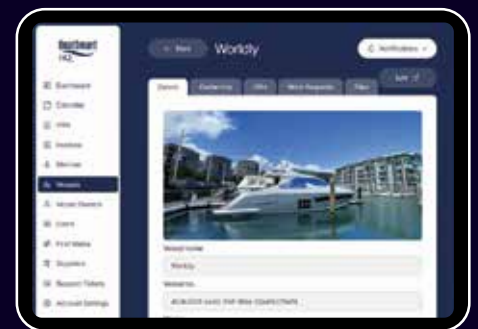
BoatSmart NZ

Dashboard
Calendar
Jobs
Invoices
Services
Vessels
Vessel Owners
Users
Find Marina
Suppliers
Support Tickets
Account Settings

← Back
Worldly
Notifications

Edit

Details
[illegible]
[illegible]
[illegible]
Files

Vessel name
Worldly
Vessel no.
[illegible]